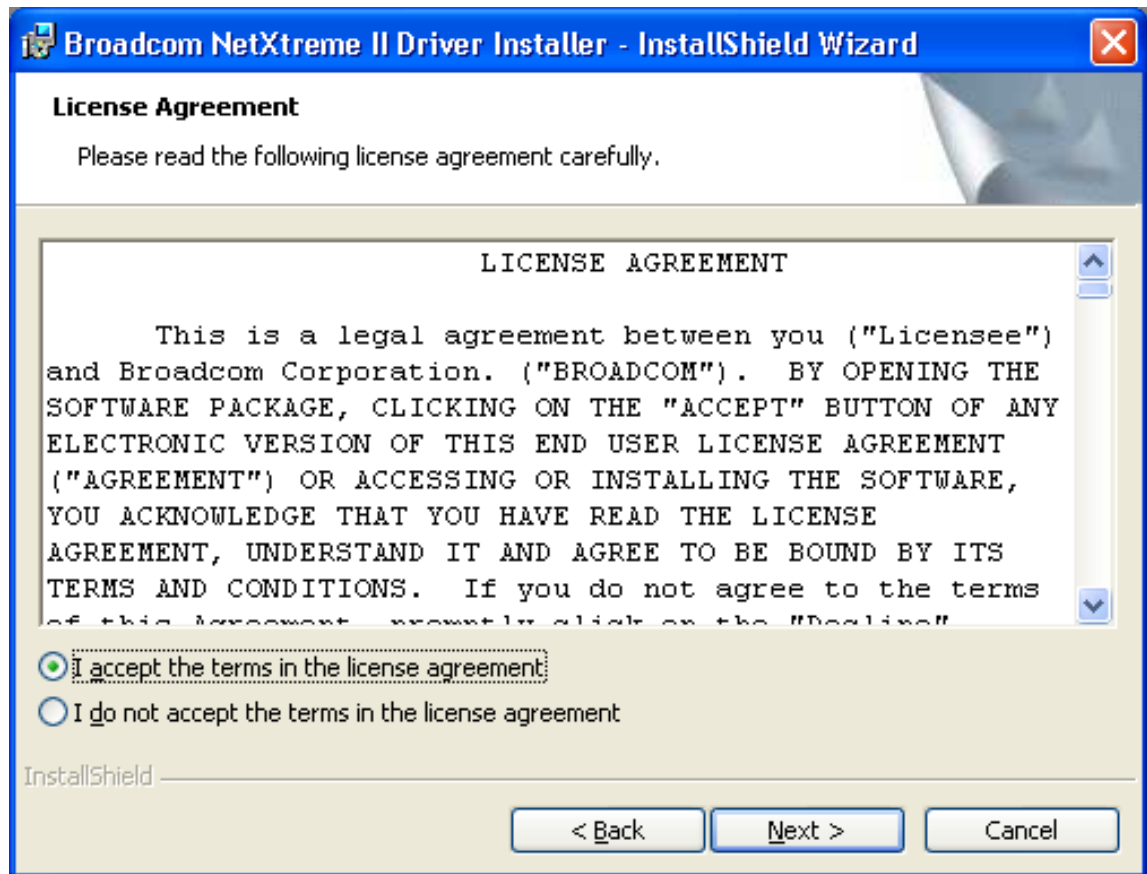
Broadcom NetXtreme II Driver Installer - InstallShield Wizard

License Agreement

Please read the following license agreement carefully.

LICENSE AGREEMENT

This is a legal agreement between you ("Licensee") and Broadcom Corporation. ("BROADCOM"). BY OPENING THE SOFTWARE PACKAGE, CLICKING ON THE "ACCEPT" BUTTON OF ANY ELECTRONIC VERSION OF THIS END USER LICENSE AGREEMENT ("AGREEMENT") OR ACCESSING OR INSTALLING THE SOFTWARE, YOU ACKNOWLEDGE THAT YOU HAVE READ THE LICENSE AGREEMENT, UNDERSTAND IT AND AGREE TO BE BOUND BY ITS TERMS AND CONDITIONS. If you do not agree to the terms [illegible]

I accept the terms in the license agreement

I do not accept the terms in the license agreement

InstallShield

< Back

Next >

Cancel